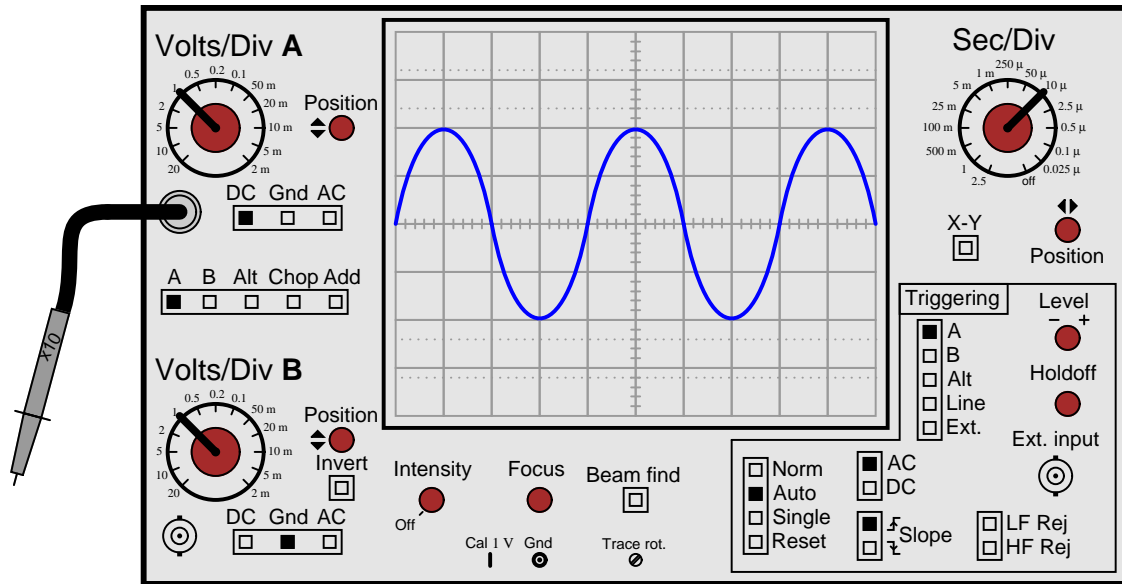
x10

Volts/Div A
0.5 0.2 0.1
1 50 m
2 20 m
5 10 m
10 5 m
20 2 m
Position
DC Gnd AC
A B Alt Chop Add

Volts/Div B
0.5 0.2 0.1
1 50 m
2 20 m
5 10 m
10 5 m
20 2 m
Position
Invert
DC Gnd AC

Intensity
Off
Focus
Beam find
Cal 1 V Gnd
Trace rot.

Sec/Div
250 µ
1 m 50 µ
5 m 10 µ
25 m 2.5 µ
100 m 0.5 µ
500 m 0.1 µ
1 0.025 µ
2.5 off
X-Y
Position

Triggering
A
B
Alt
Line
Ext.
Level
− +
Holdoff
Ext. input

Norm
Auto
Single
Reset
AC
DC
Slope
LF Rej
HF Rej